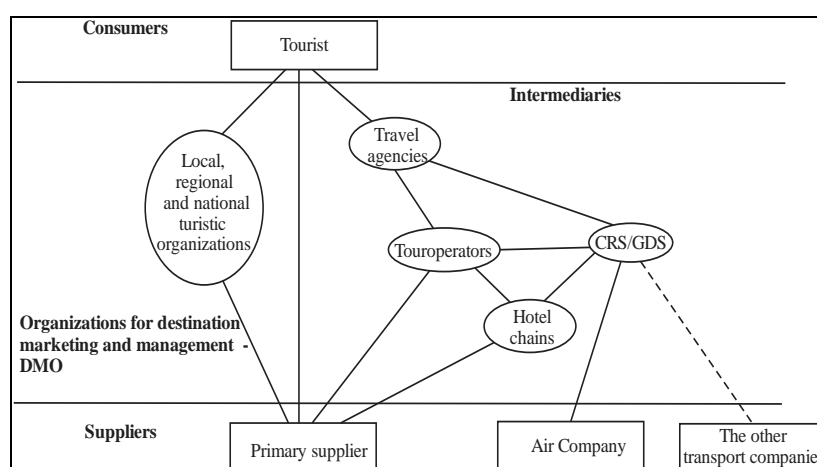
Consumers

Tourist

Intermediaries

Local, regional and national turistic organizations

Travel agencies

Touroperators

CRS/GDS

Hotel chains

Organizations for destination marketing and management - DMO

Suppliers

Primary supplier

Air Company

The other transport companie